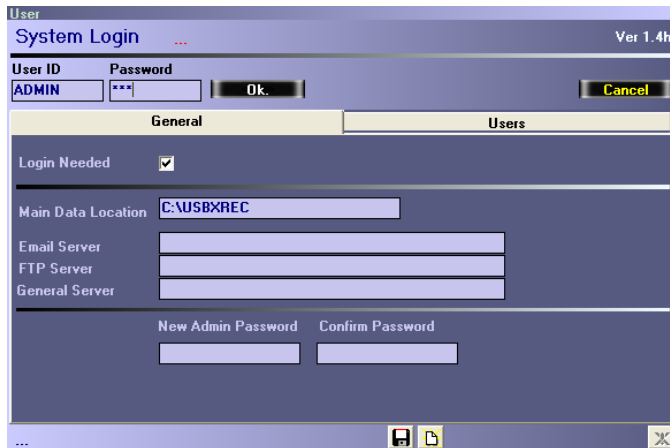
User
System Login ...
Ver 1.4h

User ID
ADMIN
Password
***
Ok.
Cancel

General
Users

Login Needed

Main Data Location
C:\USBXREC

Email Server
FTP Server
General Server

New Admin Password
Confirm Password

...